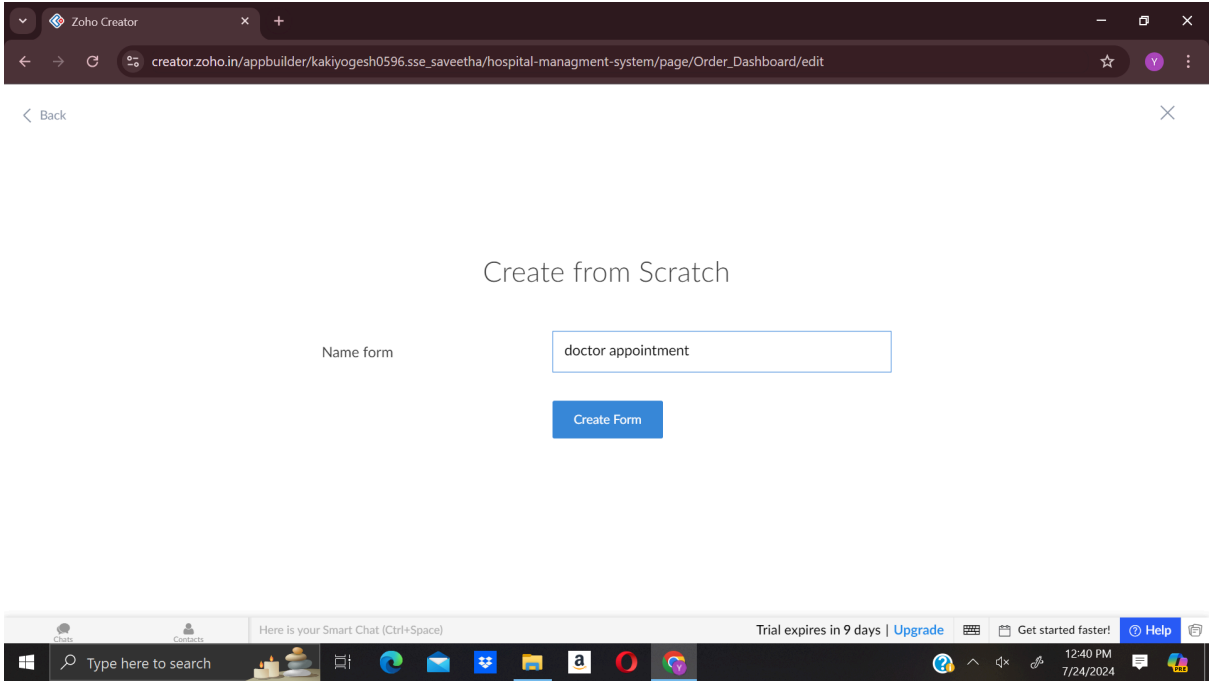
Zoho Creator

creator.zoho.in/appbuilder/kakiyogesh0596.sse_saveetha/hospital-managment-system/page/Order_Dashboard/edit

Y

< Back

Create from Scratch

Name form

doctor appointment

Create Form

Chats

Contacts

Here is your Smart Chat (Ctrl+Space)

Trial expires in 9 days | Upgrade

Get started faster!

Help

Type here to search

12:40 PM
7/24/2024